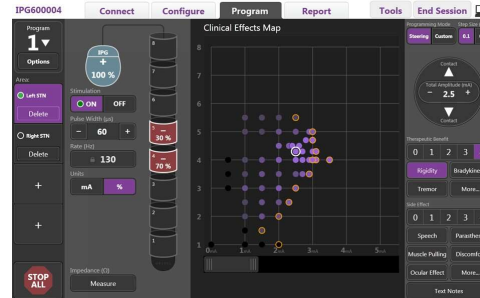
IPG600004
Connect
Configure
Program
Report
Tools
End Session

Program
1
Options
Area
Left STN
Delete
Right STN
Delete
+
+
STOP ALL

IPG
+
100 %
Stimulation
ON
OFF
Pulse Width (µs)
–
60
+
Rate (Hz)
130
Units
mA
%
Impedance (Ω)
Measure

8
7
6
5
– 30 %
4
– 70 %
3
2
1

Clinical Effects Map
8
7
6
5
4
3
2
1
0mA
1mA
2mA
3mA
4mA
5mA

Programming Mode
Step Size
Steering
Custom
0.1
Contact
Total Amplitude (mA)
–
2.5
+
Contact
Therapeutic Benefit
0
1
2
3
Rigidity
Bradykinesia
Tremor
More...
Side Effect
0
1
2
3
Speech
Paraesthesia
Muscle Pulling
Discomfort
Ocular Effect
More...
Test Notes